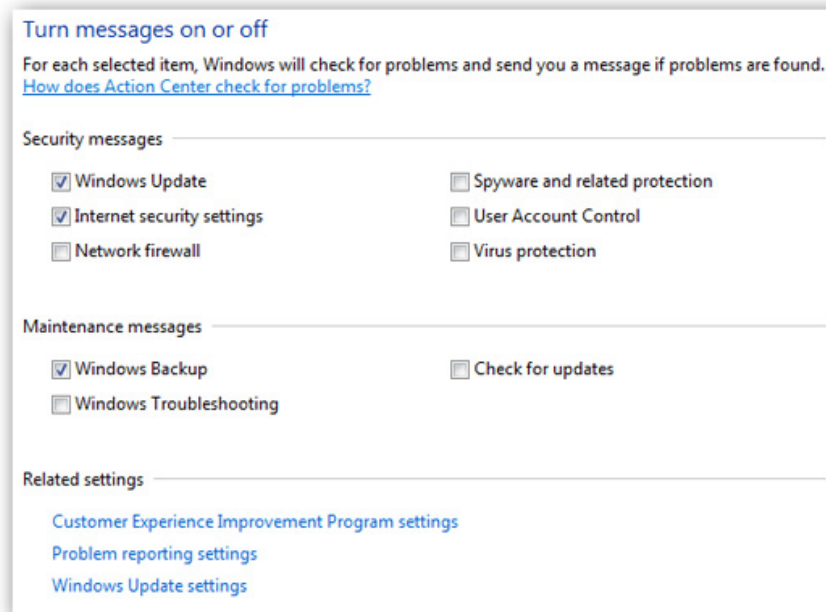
Turn messages on or off

For each selected item, Windows will check for problems and send you a message if problems are found.
How does Action Center check for problems?

Security messages

Windows Update
Internet security settings
Network firewall

Spyware and related protection
User Account Control
Virus protection

Maintenance messages

Windows Backup
Windows Troubleshooting

Check for updates

Related settings

Customer Experience Improvement Program settings
Problem reporting settings
Windows Update settings